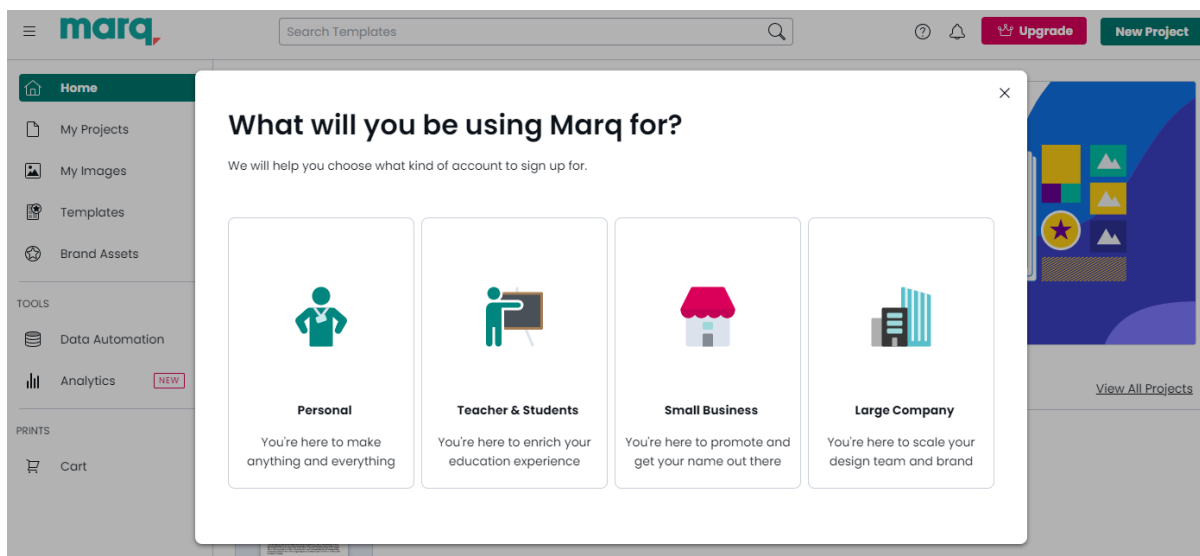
marq

Search Templates

Upgrade

New Project

Home

My Projects

My Images

Templates

Brand Assets

TOOLS

Data Automation

Analytics NEW

PRINTS

Cart

View All Projects

What will you be using Marq for?

We will help you choose what kind of account to sign up for.

Personal

You're here to make anything and everything

Teacher & Students

You're here to enrich your education experience

Small Business

You're here to promote and get your name out there

Large Company

You're here to scale your design team and brand